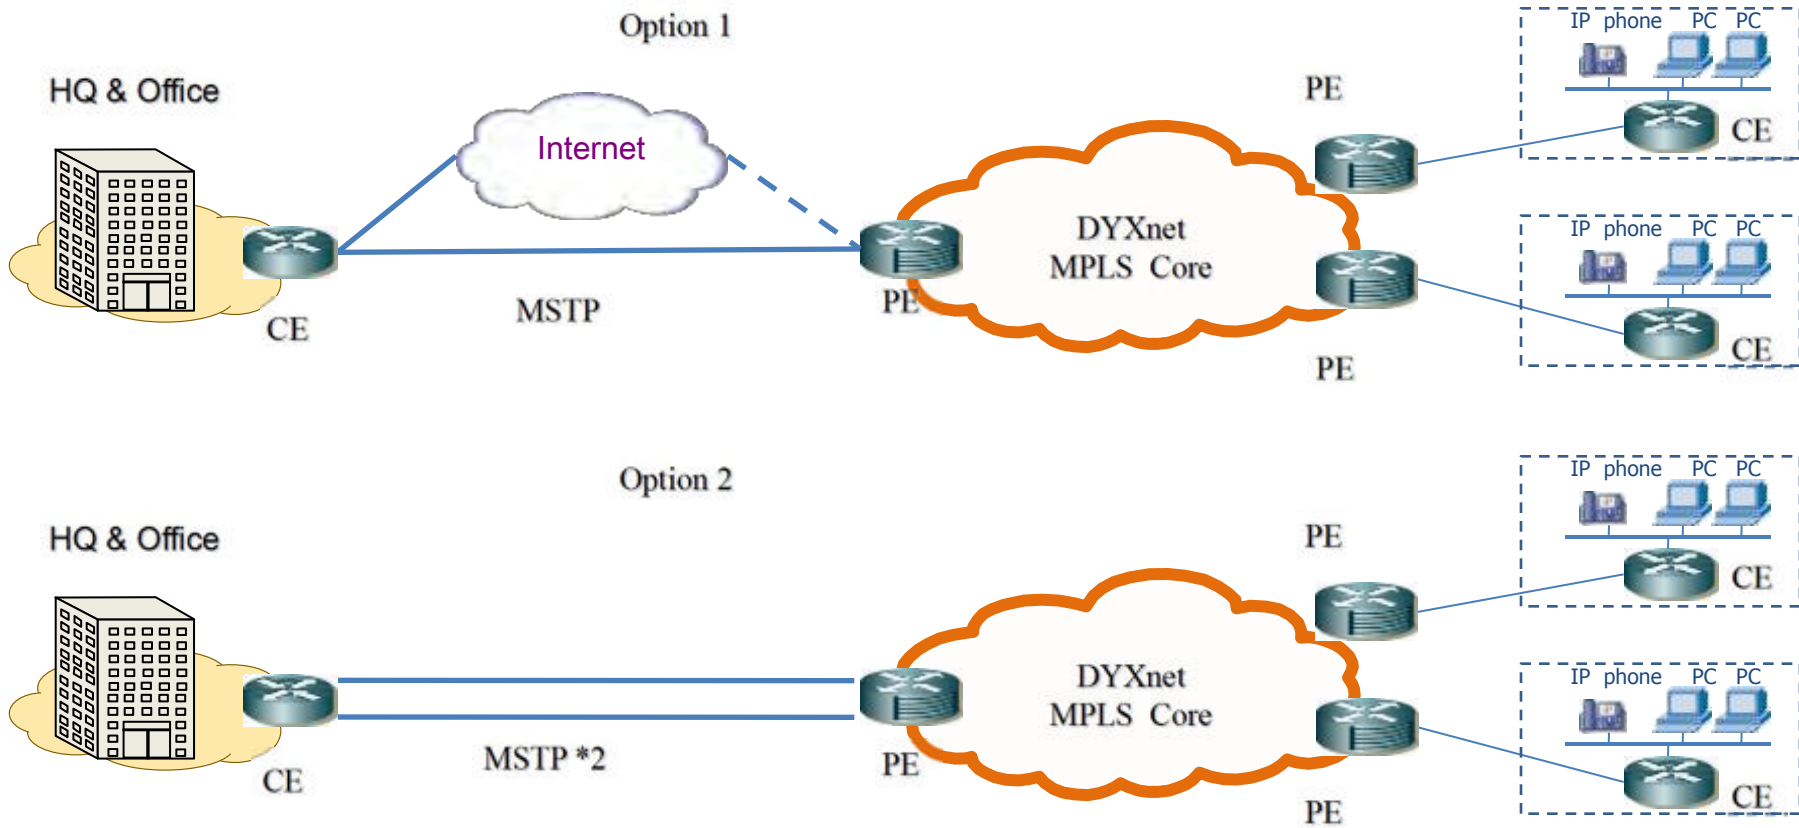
Option 1

HQ & Office

Internet

CE

MSTP

PE

DYXnet MPLS Core

PE

PE

IP phone PC PC

CE

IP phone PC PC

CE

Option 2

HQ & Office

CE

MSTP *2

PE

DYXnet MPLS Core

PE

PE

IP phone PC PC

CE

IP phone PC PC

CE